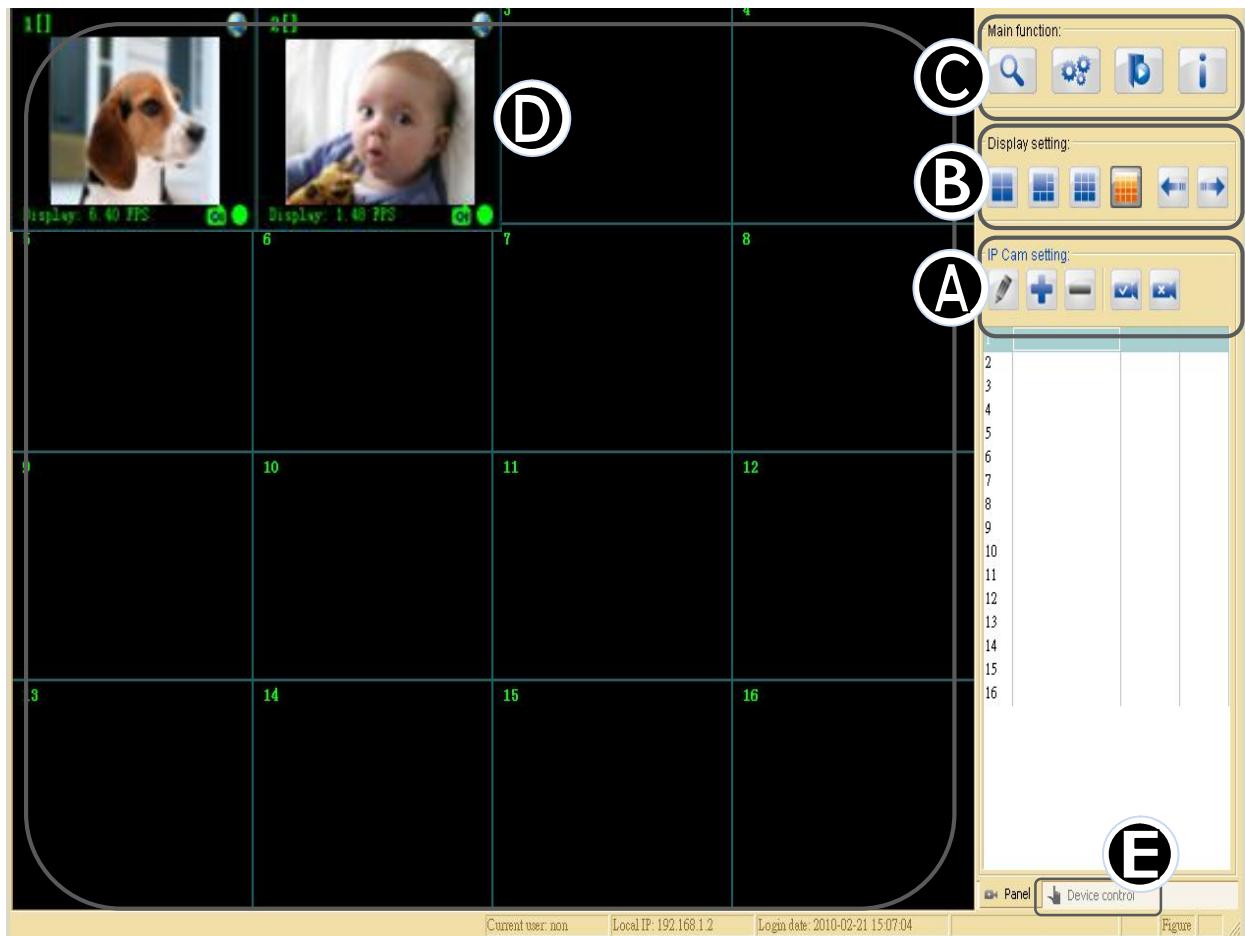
1[]
2[]
3
4
D
Display: 6.40 FPS
Display: 1.48 FPS
5
6
7
8
9
10
11
12
13
14
15
16
Main function:
C
Display setting:
B
IP Cam setting:
A
1
2
3
4
5
6
7
8
9
10
11
12
13
14
15
16
E
Panel
Device control
Current user: non
Local IP: 192.168.1.2
Login date: 2010-02-21 15:07:04
Figure